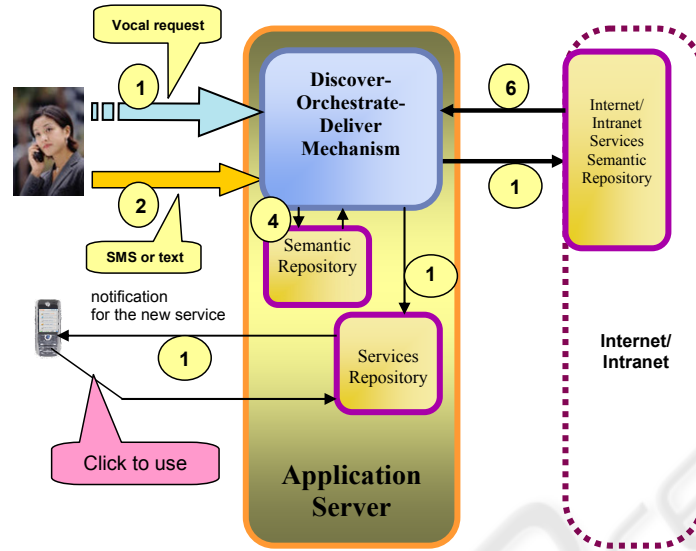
Vocal request

1

2

SMS or text

Discover-Orchestrate-Deliver Mechanism

6

1

Internet/ Intranet Services Semantic Repository

4

Semantic Repository

1

notification for the new service

1

Services Repository

Internet/ Intranet

Click to use

Application Server